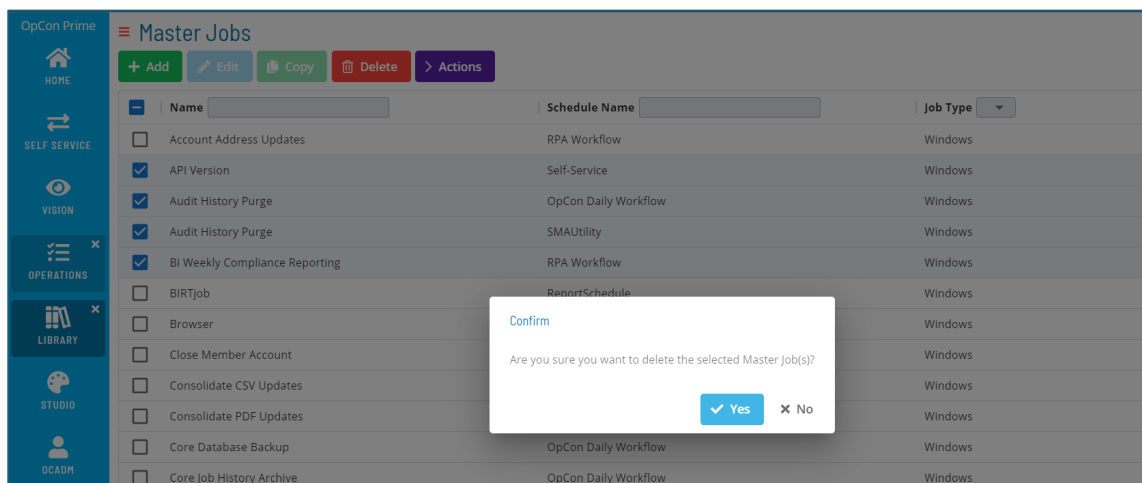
OpCon Prime

HOME

SELF SERVICE

VISION

OPERATIONS

LIBRARY

STUDIO

OCADM

≡ Master Jobs

+ Add | Edit | Copy | Delete | > Actions

| | Name | Schedule Name | Job Type |
|---|---|---|---|
| ☐ | Account Address Updates | RPA Workflow | Windows |
| ☑ | API Version | Self-Service | Windows |
| ☑ | Audit History Purge | OpCon Daily Workflow | Windows |
| ☑ | Audit History Purge | SMAUtility | Windows |
| ☑ | Bi Weekly Compliance Reporting | RPA Workflow | Windows |
| ☐ | BIRTjob | ReportSchedule | Windows |
| ☐ | Browser | | Windows |
| ☐ | Close Member Account | | Windows |
| ☐ | Consolidate CSV Updates | | Windows |
| ☐ | Consolidate PDF Updates | | Windows |
| ☐ | Core Database Backup | OpCon Daily Workflow | Windows |
| ☐ | Core Job History Archive | OpCon Daily Workflow | Windows |

Confirm

Are you sure you want to delete the selected Master Job(s)?

Yes | No